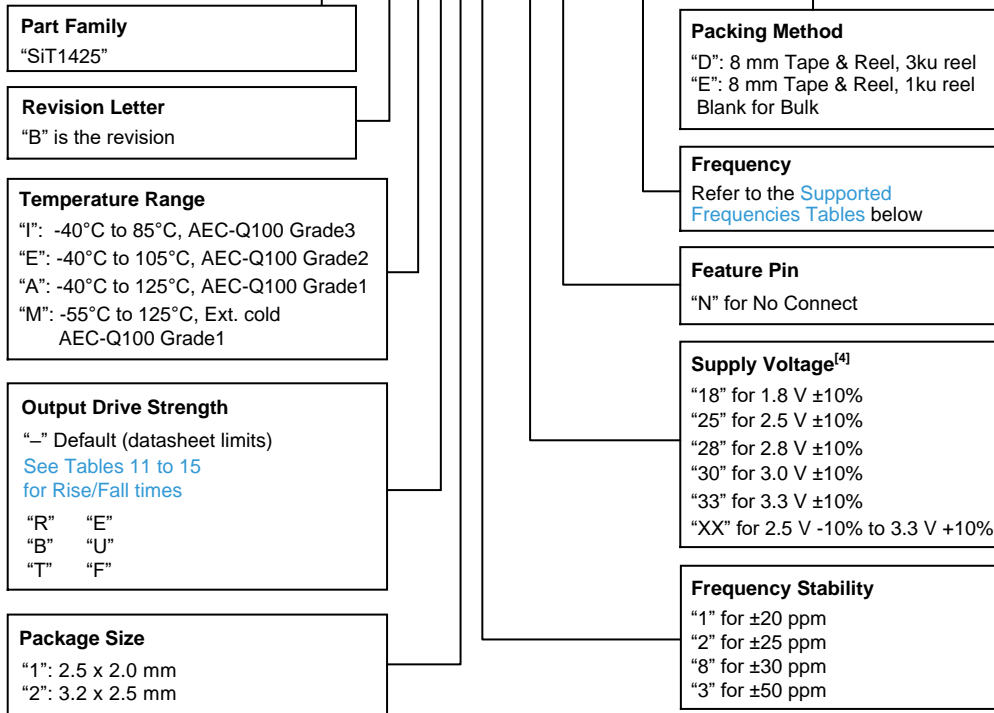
Part Family
"SiT1425"

Revision Letter
"B" is the revision

Temperature Range
"I": -40°C to 85°C, AEC-Q100 Grade3
"E": -40°C to 105°C, AEC-Q100 Grade2
"A": -40°C to 125°C, AEC-Q100 Grade1
"M": -55°C to 125°C, Ext. cold AEC-Q100 Grade1

Output Drive Strength
"–" Default (datasheet limits)
See Tables 11 to 15 for Rise/Fall times
"R" "E"
"B" "U"
"T" "F"

Package Size
"1": 2.5 x 2.0 mm
"2": 3.2 x 2.5 mm

Packing Method
"D": 8 mm Tape & Reel, 3ku reel
"E": 8 mm Tape & Reel, 1ku reel
Blank for Bulk

Frequency
Refer to the Supported Frequencies Tables below

Feature Pin
"N" for No Connect

Supply Voltage$^{[4]}$
"18" for 1.8 V ±10%
"25" for 2.5 V ±10%
"28" for 2.8 V ±10%
"30" for 3.0 V ±10%
"33" for 3.3 V ±10%
"XX" for 2.5 V -10% to 3.3 V +10%

Frequency Stability
"1" for ±20 ppm
"2" for ±25 ppm
"8" for ±30 ppm
"3" for ±50 ppm